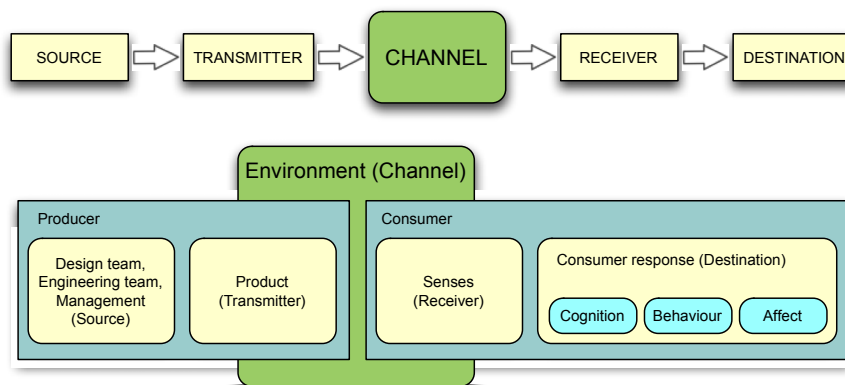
SOURCE
TRANSMITTER
CHANNEL
RECEIVER
DESTINATION

Environment (Channel)

Producer
Design team, Engineering team, Management (Source)
Product (Transmitter)

Consumer
Senses (Receiver)
Consumer response (Destination)
Cognition
Behaviour
Affect